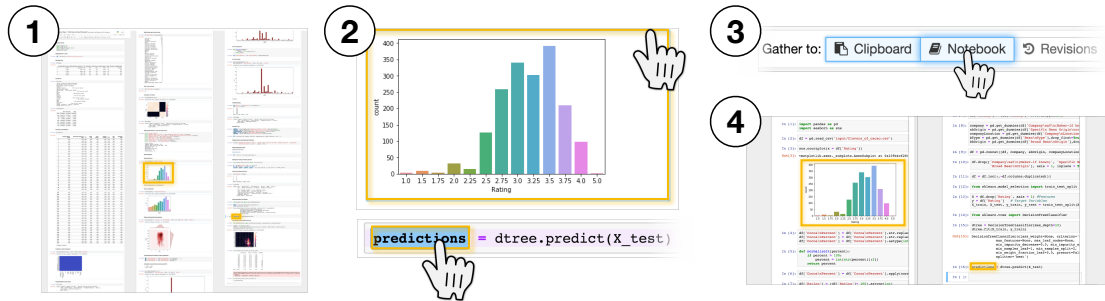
1

2

3

4

count

Rating

1.0 1.5 1.75 2.0 2.25 2.5 2.75 3.0 3.25 3.5 3.75 4.0 5.0

predictions = dtree.predict(X_test)

Gather to: Clipboard Notebook Revisions

import pandas as pd
import seaborn as sns

df = pd.read_csv('input/flavors_of_cacao.csv')

predictions